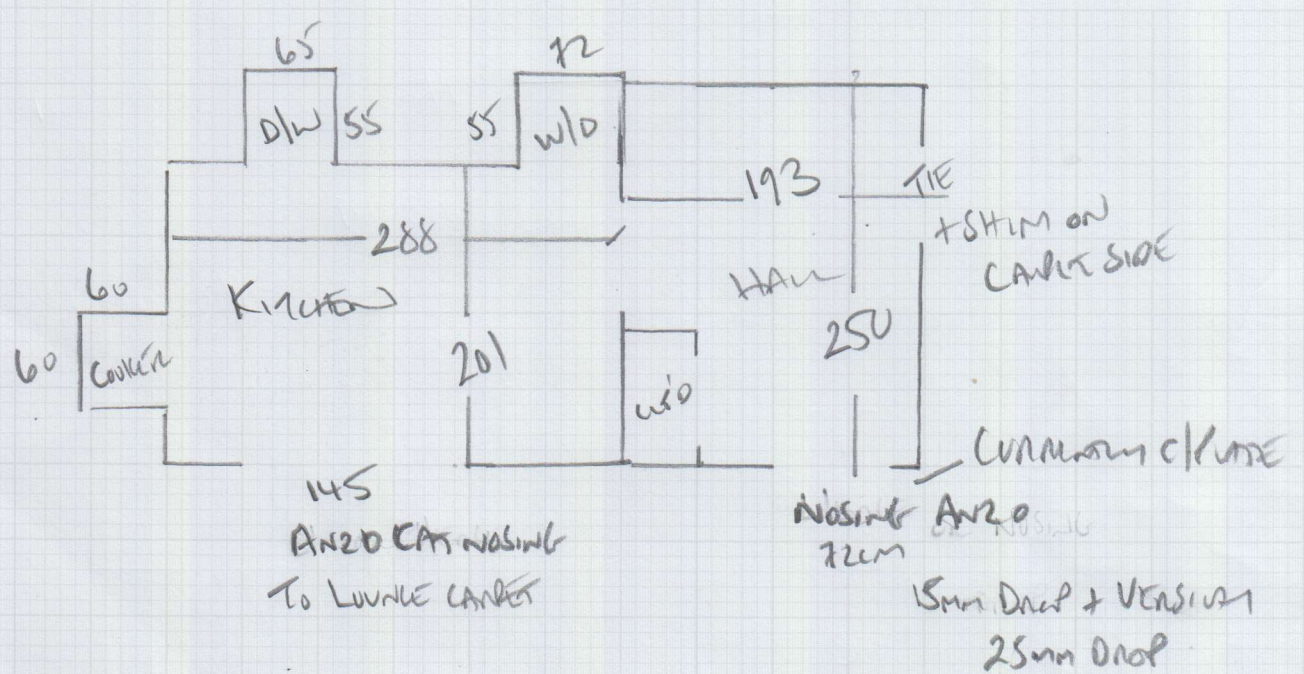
65

72

D/W 55

55 W/D

193

TIE

+ SHIM ON CARPET SIDE

288

60

KITCHEN

HALL

60 COOKER

201

250

W/D

CURRENTLY C/PLATE

145

AN20 CAT NOSING TO LOUNGE CARPET

NOSING AN20 72CM

15MM DROP + VERSION 25MM DROP